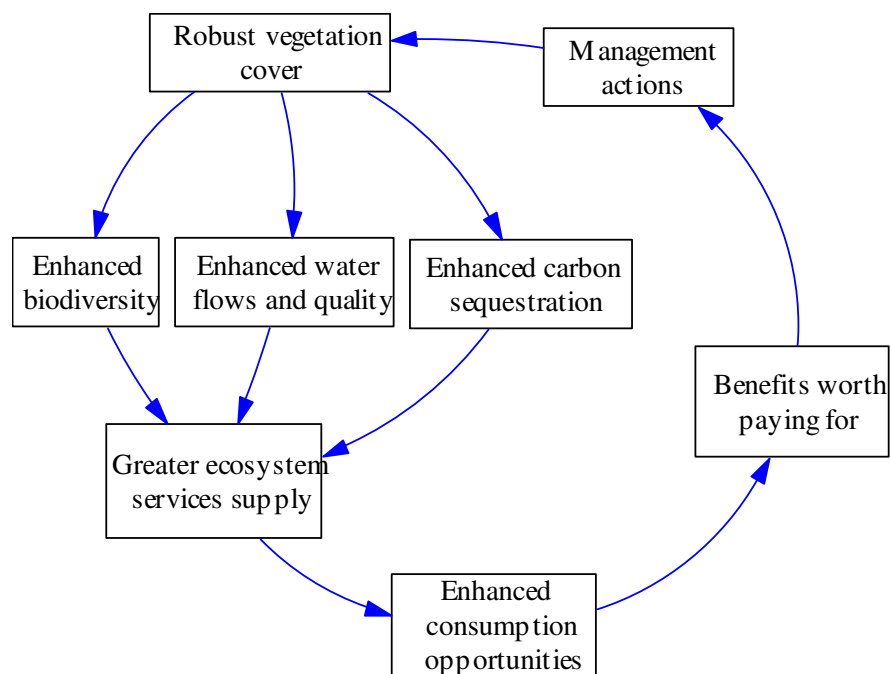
Robust vegetation cover

Management actions

Enhanced biodiversity

Enhanced water flows and quality

Enhanced carbon sequestration

Benefits worth paying for

Greater ecosystem services supply

Enhanced consumption opportunities